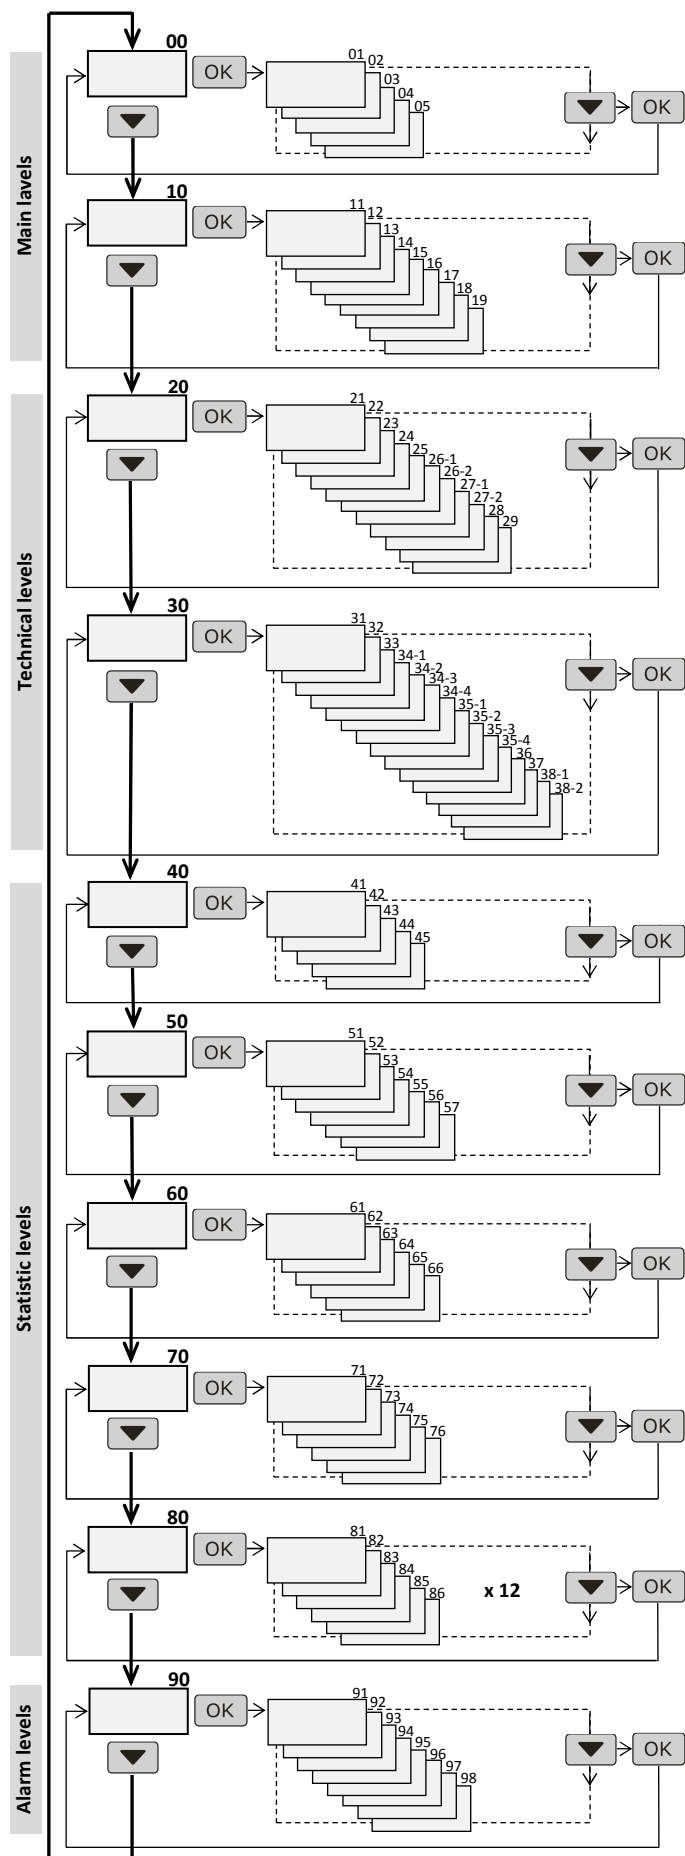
Main lavels

00
OK
01 02 03 04 05
OK

10
OK
11 12 13 14 15 16 17 18 19
OK

Technical levels

20
OK
21 22 23 24 25 26-1 26-2 27-1 27-2 28 29
OK

30
OK
31 32 33 34-1 34-2 34-3 34-4 35-1 35-2 35-3 35-4 36 37 38-1 38-2
OK

Statistic levels

40
OK
41 42 43 44 45
OK

50
OK
51 52 53 54 55 56 57
OK

60
OK
61 62 63 64 65 66
OK

70
OK
71 72 73 74 75 76
OK

80
OK
81 82 83 84 85 86
x 12
OK

Alarm levels

90
OK
91 92 93 94 95 96 97 98
OK